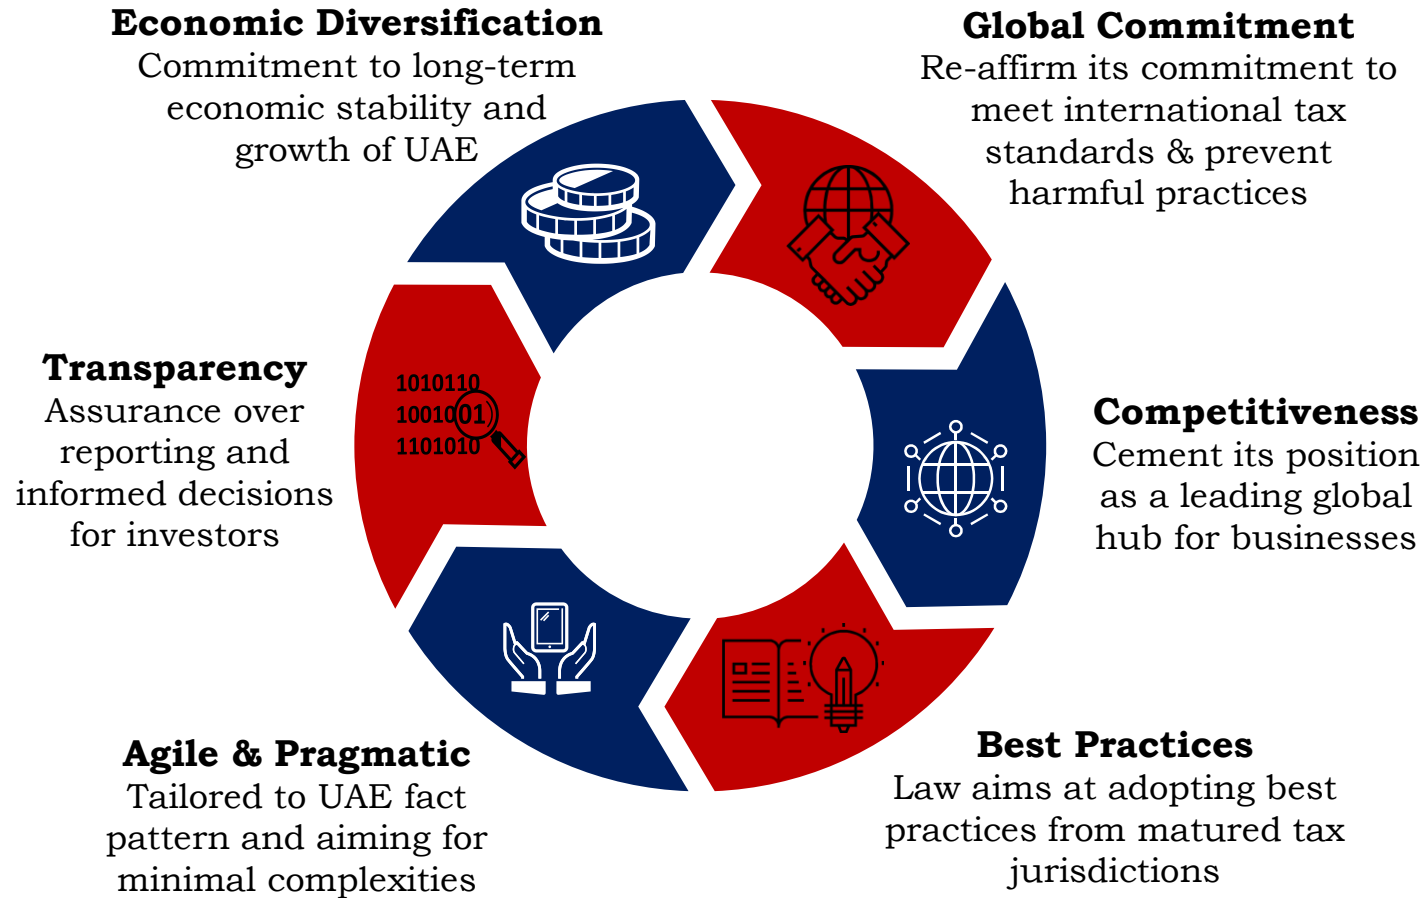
Economic Diversification
Commitment to long-term economic stability and growth of UAE

Global Commitment
Re-affirm its commitment to meet international tax standards & prevent harmful practices

Transparency
Assurance over reporting and informed decisions for investors

1010110
1001001
1101010

Competitiveness
Cement its position as a leading global hub for businesses

Agile & Pragmatic
Tailored to UAE fact pattern and aiming for minimal complexities

Best Practices
Law aims at adopting best practices from matured tax jurisdictions